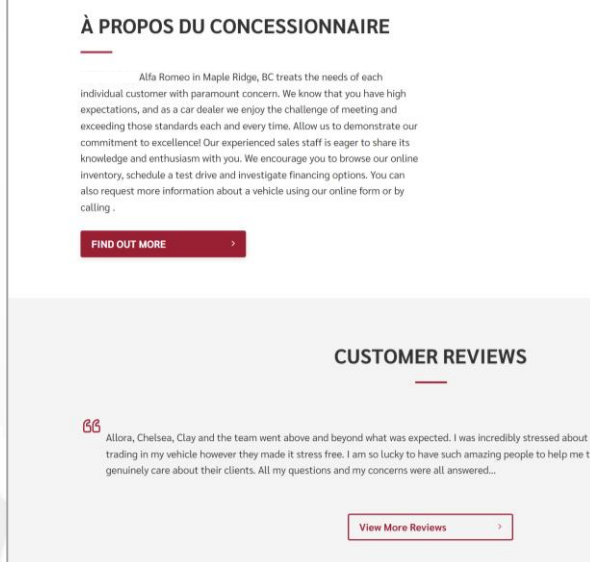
À PROPOS DU CONCESSIONNAIRE

Alfa Romeo in Maple Ridge, BC treats the needs of each individual customer with paramount concern. We know that you have high expectations, and as a car dealer we enjoy the challenge of meeting and exceeding those standards each and every time. Allow us to demonstrate our commitment to excellence! Our experienced sales staff is eager to share its knowledge and enthusiasm with you. We encourage you to browse our online inventory, schedule a test drive and investigate financing options. You can also request more information about a vehicle using our online form or by calling .

FIND OUT MORE ›

CUSTOMER REVIEWS

Allora, Chelsea, Clay and the team went above and beyond what was expected. I was incredibly stressed about trading in my vehicle however they made it stress free. I am so lucky to have such amazing people to help me t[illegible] genuinely care about their clients. All my questions and my concerns were all answered...

View More Reviews ›